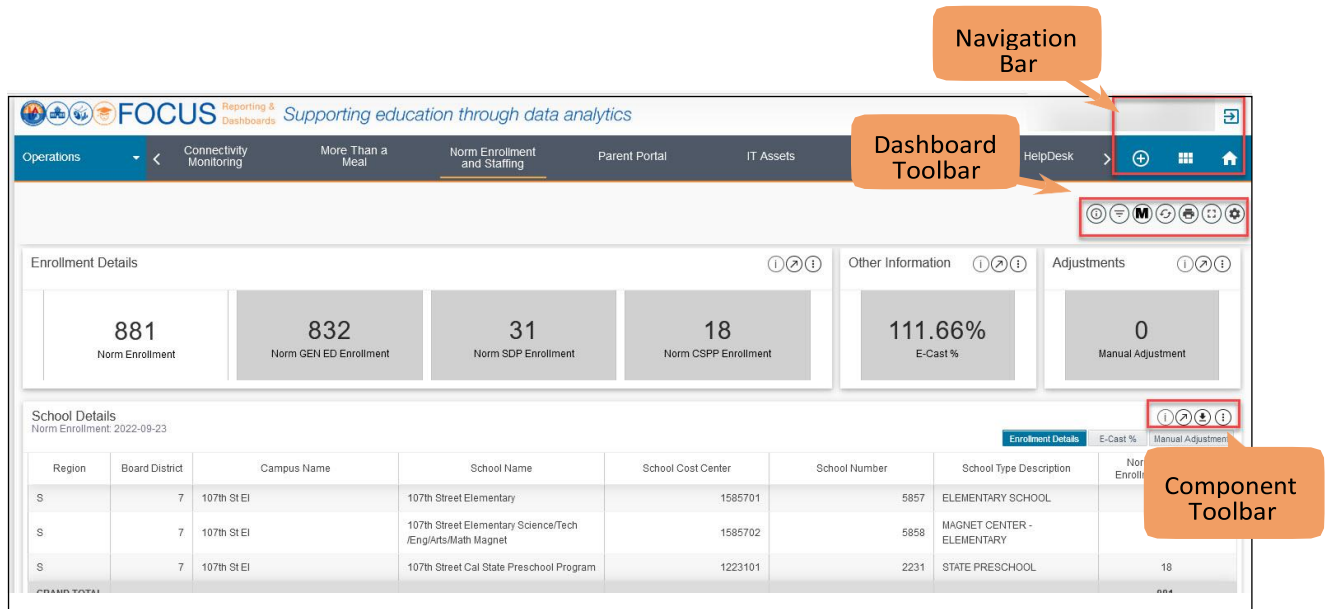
Navigation Bar

FOCUS Reporting & Dashboards Supporting education through data analytics

Operations
Connectivity Monitoring
More Than a Meal
Norm Enrollment and Staffing
Parent Portal
IT Assets
HelpDesk

Dashboard Toolbar

M

Enrollment Details

881
Norm Enrollment

832
Norm GEN ED Enrollment

31
Norm SDP Enrollment

18
Norm CSPP Enrollment

Other Information

111.66%
E-Cast %

Adjustments

0
Manual Adjustment

School Details
Norm Enrollment: 2022-09-23

Enrollment Details
E-Cast %
Manual Adjustme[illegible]

| Region | Board District | Campus Name | School Name | School Cost Center | School Number | School Type Description | Nor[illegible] Enrolli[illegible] |
|---|---|---|---|---|---|---|---|
| S | 7 | 107th St El | 107th Street Elementary | 1585701 | 5857 | ELEMENTARY SCHOOL | |
| S | 7 | 107th St El | 107th Street Elementary Science/Tech /Eng/Arts/Math Magnet | 1585702 | 5858 | MAGNET CENTER - ELEMENTARY | |
| S | 7 | 107th St El | 107th Street Cal State Preschool Program | 1223101 | 2231 | STATE PRESCHOOL | 18 |
| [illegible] | | | | | | | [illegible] |

Component Toolbar